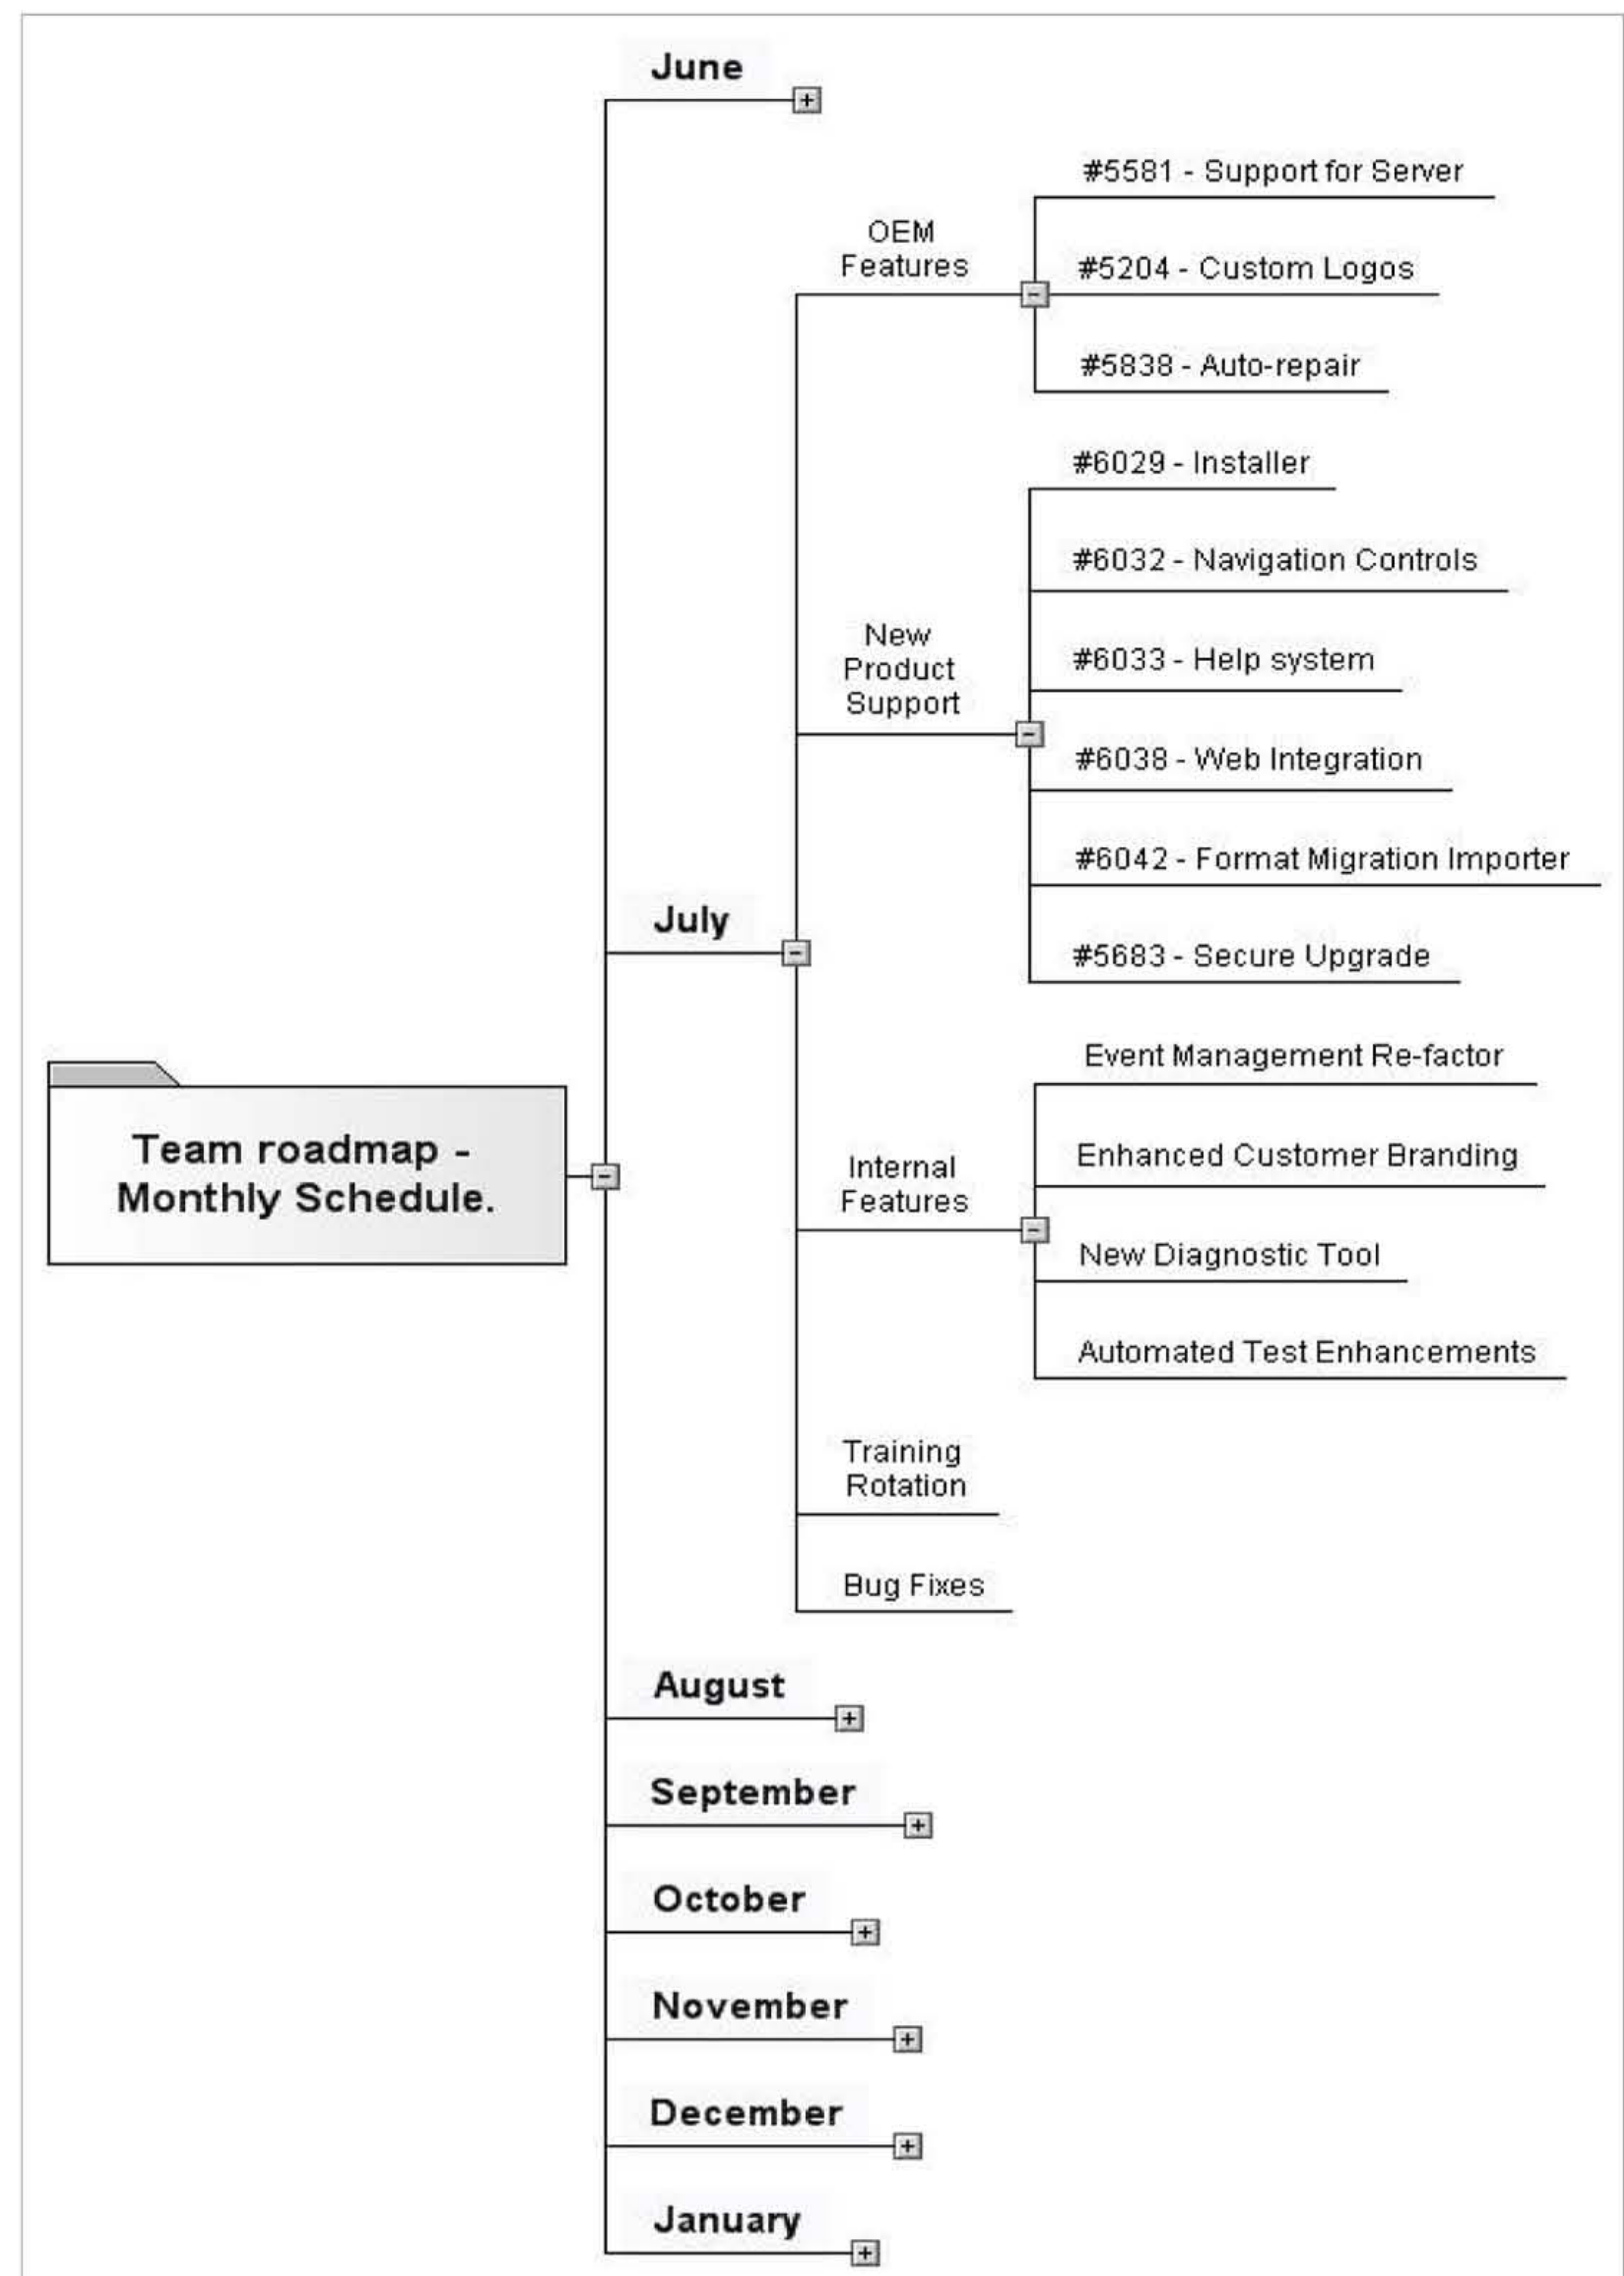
Team roadmap - Monthly Schedule.

June

July

OEM Features

#5581 - Support for Server

#5204 - Custom Logos

#5838 - Auto-repair

New Product Support

#6029 - Installer

#6032 - Navigation Controls

#6033 - Help system

#6038 - Web Integration

#6042 - Format Migration Importer

#5683 - Secure Upgrade

Internal Features

Event Management Re-factor

Enhanced Customer Branding

New Diagnostic Tool

Automated Test Enhancements

Training Rotation

Bug Fixes

August

September

October

November

December

January